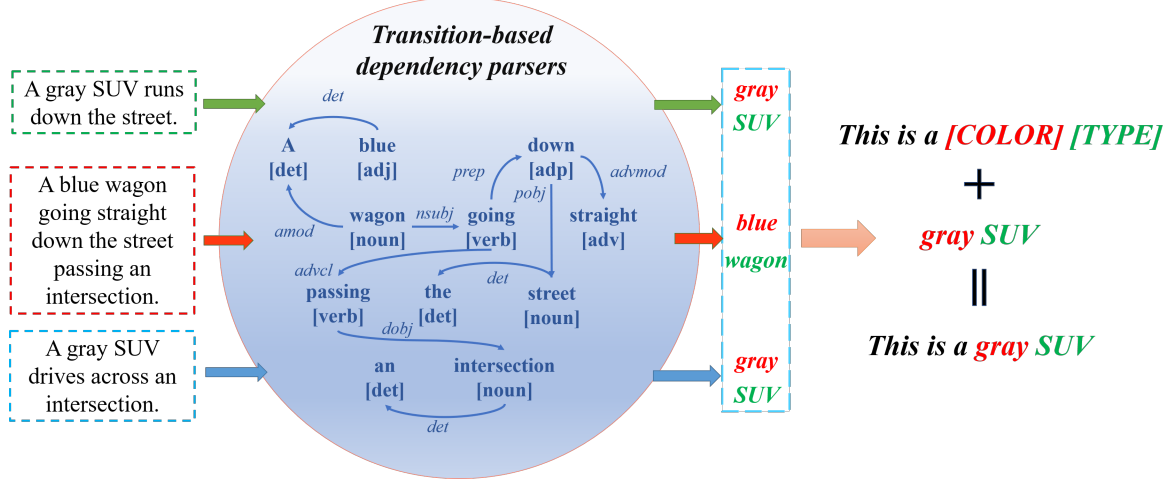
A gray SUV runs down the street.

A blue wagon going straight down the street passing an intersection.

A gray SUV drives across an intersection.

Transition-based dependency parsers

det
A
[det]
blue
[adj]
prep
down
[adp]
advmod
pobj
amod
wagon
[noun]
nsubj
going
[verb]
straight
[adv]
advcl
det
passing
[verb]
the
[det]
street
[noun]
dobj
an
[det]
intersection
[noun]
det

gray
SUV
blue
wagon
gray
SUV

This is a [COLOR] [TYPE]
+
gray SUV
||
This is a gray SUV